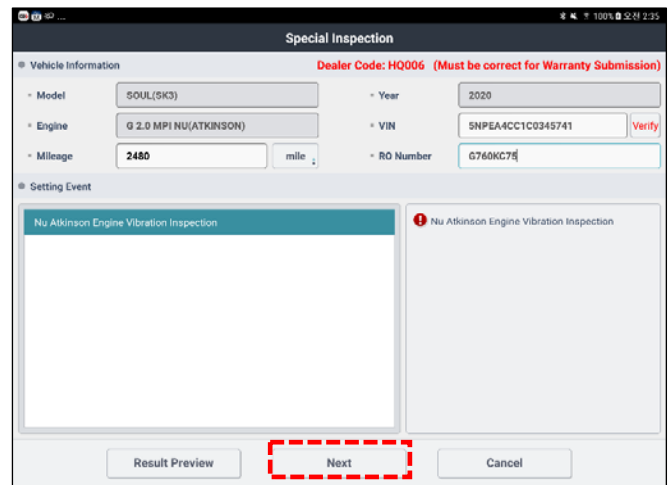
100% 오전 2:35

Special Inspection

Vehicle Information

Dealer Code: HQ006 (Must be correct for Warranty Submission)

Model SOUL(SK3)

Year 2020

Engine G 2.0 MPI NU(ATKINSON)

VIN 5NPEA4CC1C0345741 Verify

Mileage 2480 mile

RO Number G760KC75

Setting Event

Nu Atkinson Engine Vibration Inspection

Nu Atkinson Engine Vibration Inspection

Result Preview

Next

Cancel